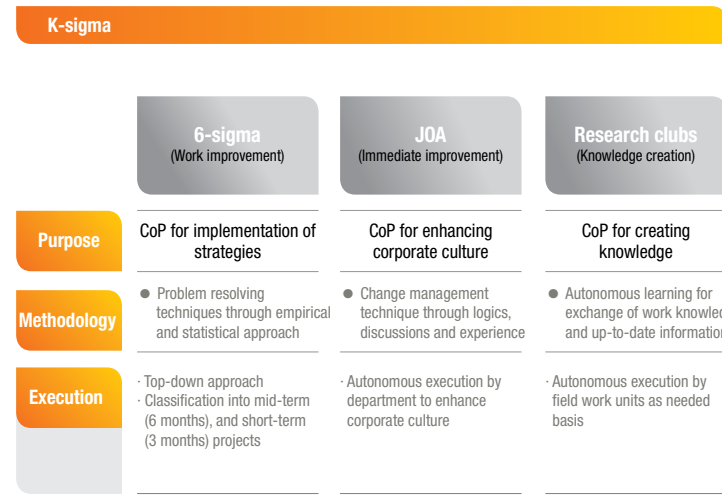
K-sigma

| | 6-sigma (Work improvement) | JOA (Immediate improvement) | Research clubs (Knowledge creation) |
|---|---|---|---|
| Purpose | CoP for implementation of strategies | CoP for enhancing corporate culture | CoP for creating knowledge |
| Methodology | ● Problem resolving techniques through empirical and statistical approach | ● Change management technique through logics, discussions and experience | ● Autonomous learning for exchange of work knowled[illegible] and up-to-date information |
| Execution | · Top-down approach · Classification into mid-term (6 months), and short-term (3 months) projects | · Autonomous execution by department to enhance corporate culture | · Autonomous execution by field work units as needed basis |